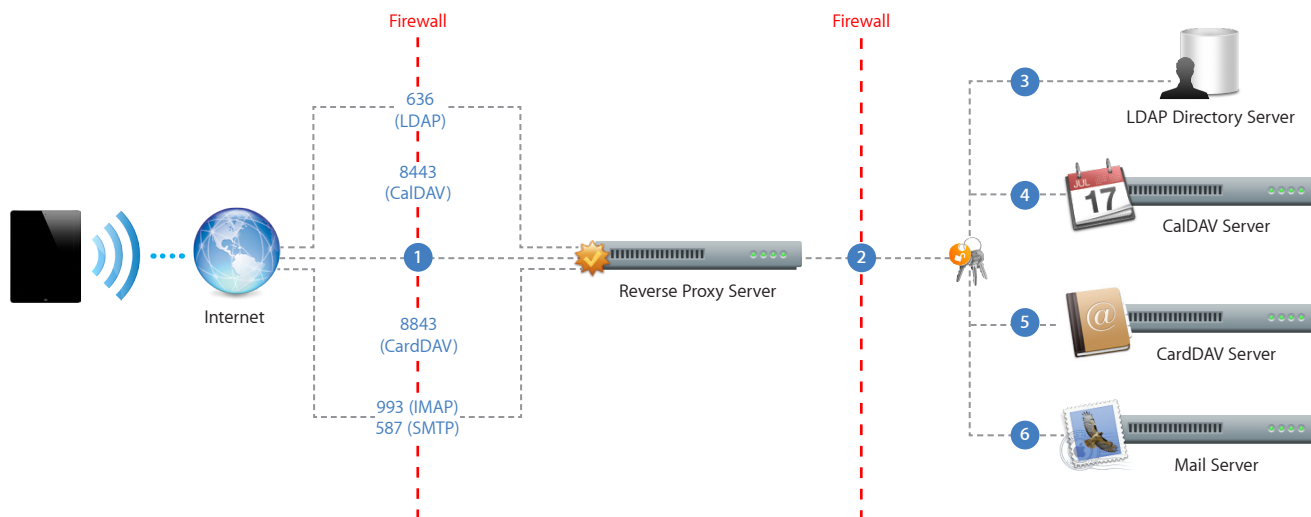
Firewall

Firewall

636
(LDAP)

8443
(CalDAV)

1

8843
(CardDAV)

993 (IMAP)
587 (SMTP)

Internet

Reverse Proxy Server

2

3

LDAP Directory Server

4

JUL
17

CalDAV Server

5

CardDAV Server

6

Mail Server